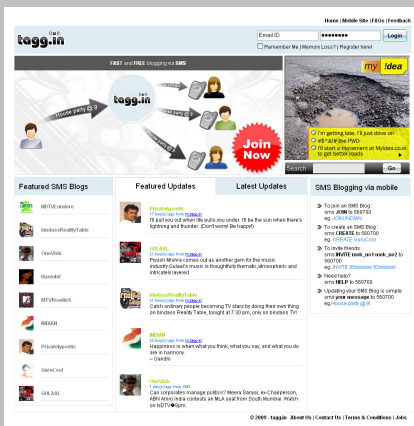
Home | Mobile Site | FAQs | Feedback

tagg.in

Email ID
Login
Remember Me | Memory Loss? | Register Here!

FAST and FREE blogging via SMS

House party @ 9

tagg.in

House party @ 9

Join Now

my idea

I'm getting late, I'll just drive on
#$**&% the PWD
I'll start a movement on Myidea.co.in to get better roads

Search
Go

Featured SMS Blogs

NDTVImagine
bindassRealityTable
OneVish
Hasmukt
MTVRoadieS
INDIAN
Privatelypoetic
GameCool
GULAAL

Featured Updates
Latest Updates

Privatelypoetic
17 hour(s) ago from @tagg.in
I'll pull you out when life pulls you under. I'll be the sun when there's lightning and thunder. (Don't worry! Be happy!)

GULAAL
21 hour(s) ago from @tagg.in
Piyush Mishra comes out as another gem for the music industry.Gulaal's music is thoughtfully thematic,atmospheric and intricately layered.

bindassRealityTable
1 hour(s) ago from @tagg.in
Catch ordinary people becoming TV stars by doing their own thing on bindass Reality Table, tonight at 7:30 pm, only on bindass TV!

INDIAN
22 hour(s) ago from @tagg.in
Happiness is when what you think, what you say, and what you do are in harmony.
~ Gandhi

OneVish
1 day(s) ago from SMS
Can corporates manage politics? Meera Sanyal, ex-Chairperson, ABN Amro India contests an MLA seat from South Mumbai. Watch on NDTV@9pm

SMS Blogging via mobile

To join an SMS Blog:
sms JOIN to 560700
eg. JOIN INDIAN

To create an SMS Blog:
sms CREATE to 560700
eg. CREATE GupsCool

To invite friends:
sms INVITE mob_no1 mob_no2 to 560700
eg. INVITE 98xxxxxxxx 9xxxxxxxx

Need help?
sms HELP to 560700

Updating your SMS Blog is simple
sms your message to 560700
eg. House party @ 9!

© 2009 - tagg.in About Us | Contact Us | Terms & Conditions | Jobs